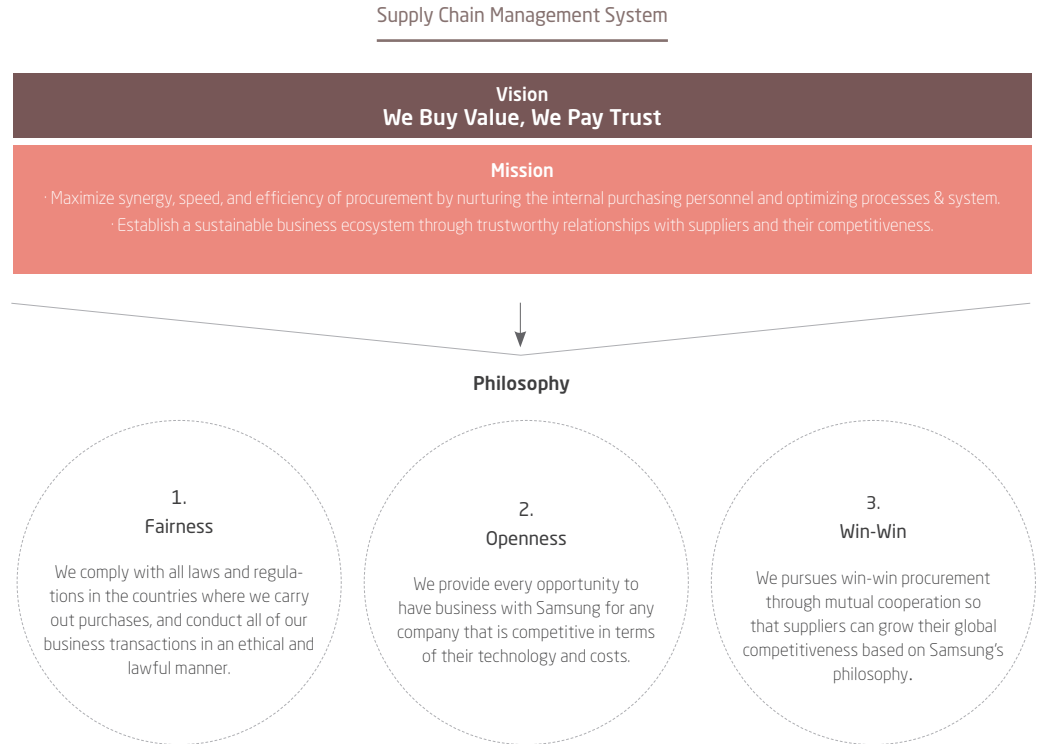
Supply Chain Management System

Vision
We Buy Value, We Pay Trust

Mission
· Maximize synergy, speed, and efficiency of procurement by nurturing the internal purchasing personnel and optimizing processes & system.
· Establish a sustainable business ecosystem through trustworthy relationships with suppliers and their competitiveness.

Philosophy

1.
Fairness

We comply with all laws and regulations in the countries where we carry out purchases, and conduct all of our business transactions in an ethical and lawful manner.

2.
Openness

We provide every opportunity to have business with Samsung for any company that is competitive in terms of their technology and costs.

3.
Win-Win

We pursues win-win procurement through mutual cooperation so that suppliers can grow their global competitiveness based on Samsung's philosophy.